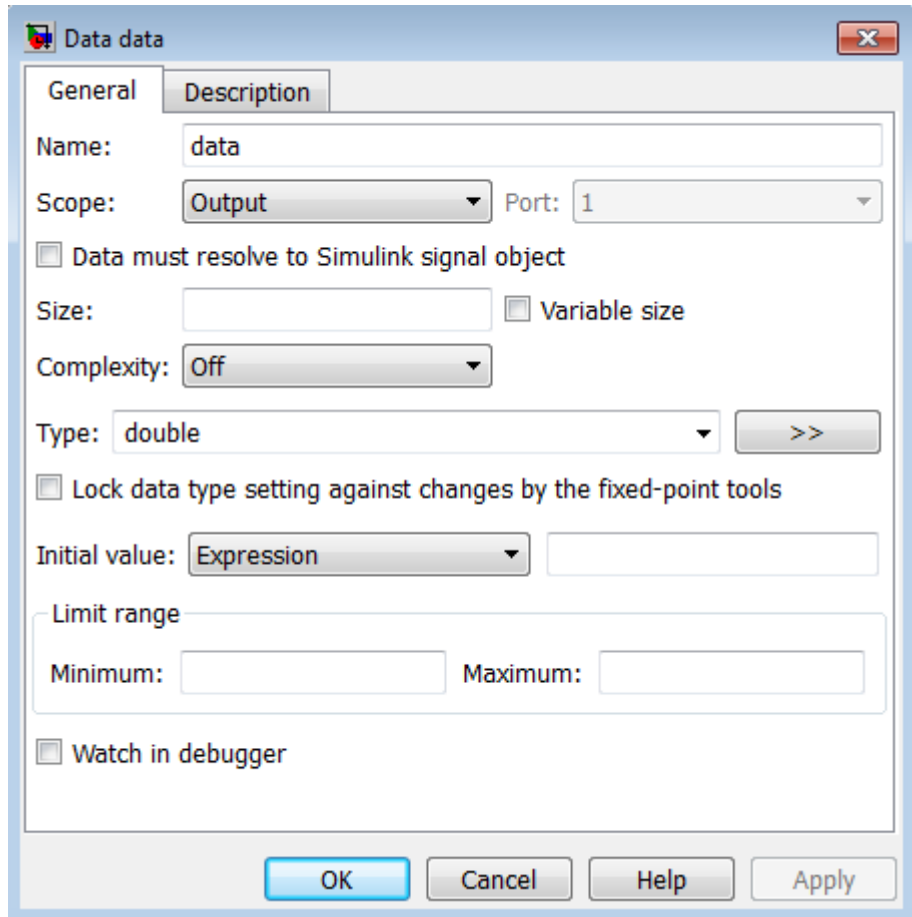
Data data

General
Description

Name: data

Scope: Output
Port: 1

Data must resolve to Simulink signal object

Size:
Variable size

Complexity: Off

Type: double
>>

Lock data type setting against changes by the fixed-point tools

Initial value: Expression

Limit range

Minimum:
Maximum:

Watch in debugger

OK
Cancel
Help
Apply